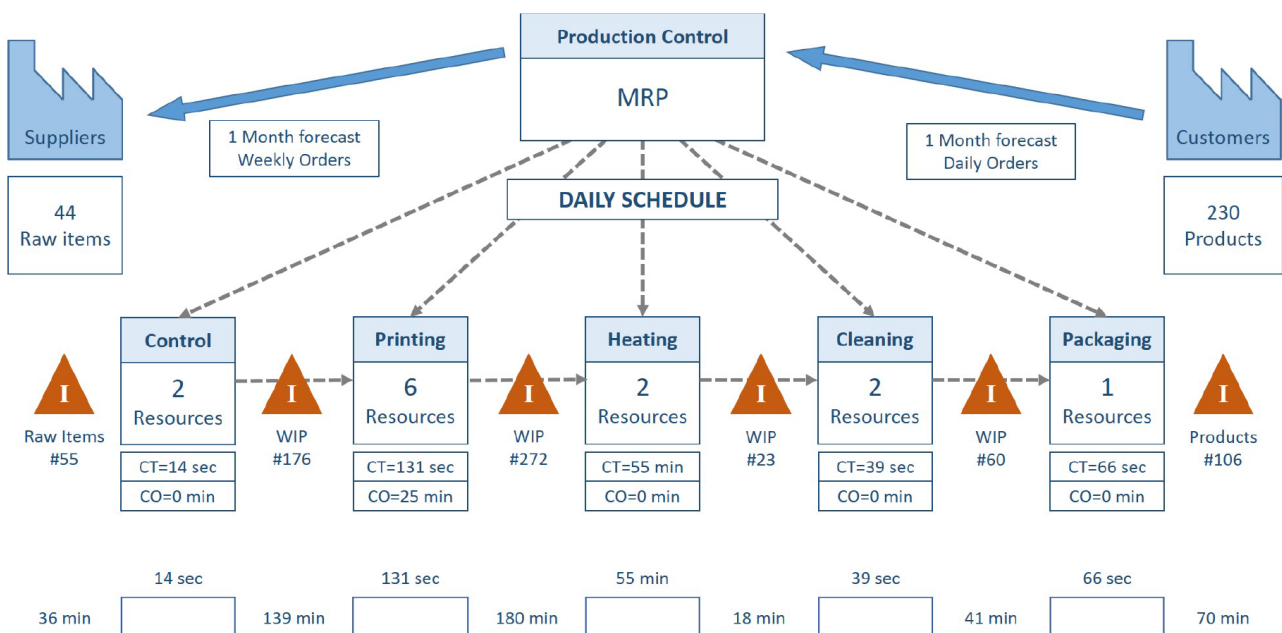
Production Control

MRP

Suppliers

1 Month forecast
Weekly Orders

1 Month forecast
Daily Orders

Customers

44
Raw items

DAILY SCHEDULE

230
Products

Control
2
Resources
CT=14 sec
CO=0 min

Printing
6
Resources
CT=131 sec
CO=25 min

Heating
2
Resources
CT=55 min
CO=0 min

Cleaning
2
Resources
CT=39 sec
CO=0 min

Packaging
1
Resources
CT=66 sec
CO=0 min

I
Raw Items
#55

I
WIP
#176

I
WIP
#272

I
WIP
#23

I
WIP
#60

I
Products
#106

14 sec
131 sec
55 min
39 sec
66 sec

36 min
139 min
180 min
18 min
41 min
70 min